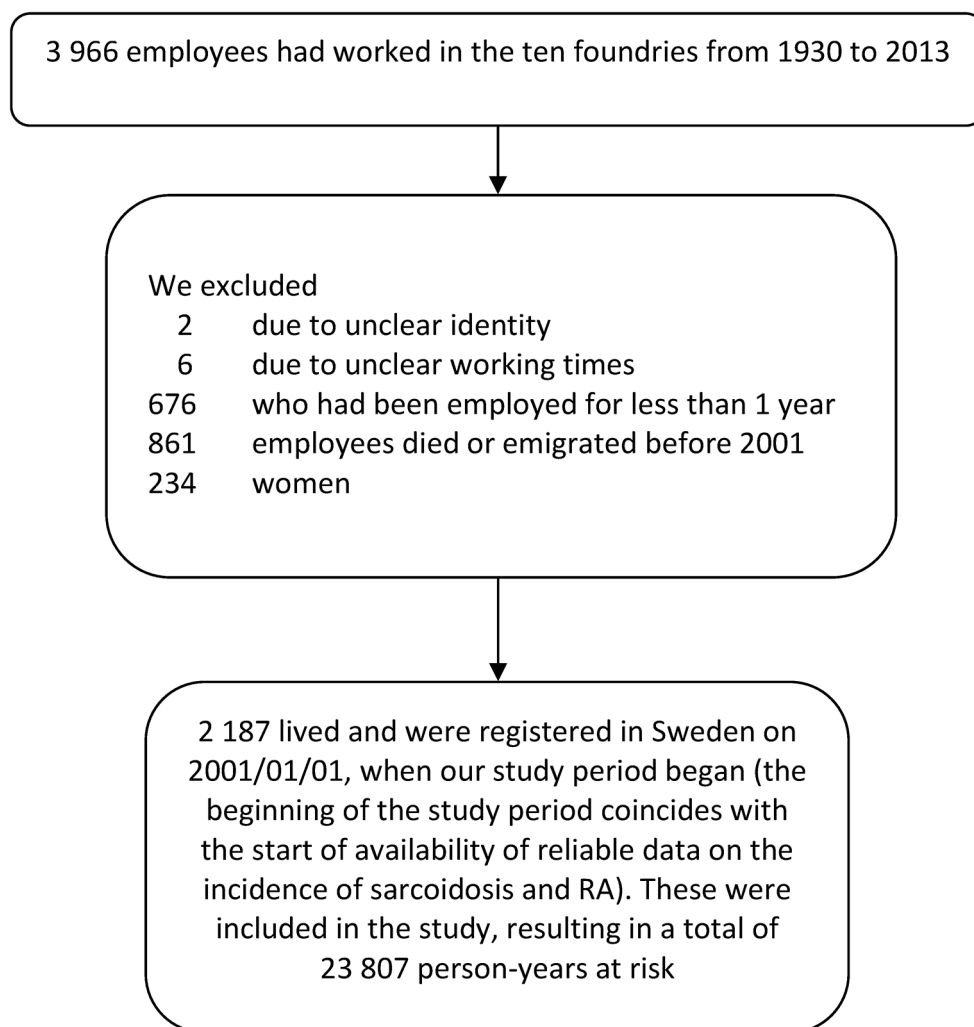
3 966 employees had worked in the ten foundries from 1930 to 2013

We excluded
2 due to unclear identity
6 due to unclear working times
676 who had been employed for less than 1 year
861 employees died or emigrated before 2001
234 women

2 187 lived and were registered in Sweden on 2001/01/01, when our study period began (the beginning of the study period coincides with the start of availability of reliable data on the incidence of sarcoidosis and RA). These were included in the study, resulting in a total of 23 807 person-years at risk